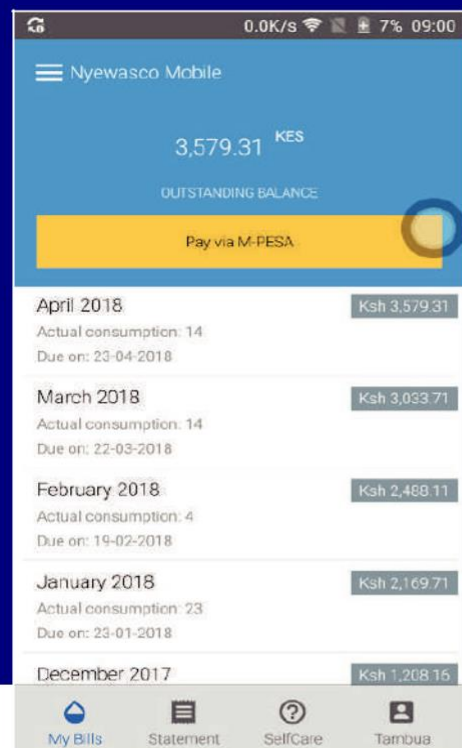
0.0K/s 7% 09:00

Nyewasco Mobile

3,579.31 KES

OUTSTANDING BALANCE

Pay via M-PESA

April 2018
Actual consumption: 14
Due on: 23-04-2018
Ksh 3,579.31

March 2018
Actual consumption: 14
Due on: 22-03-2018
Ksh 3,033.71

February 2018
Actual consumption: 4
Due on: 19-02-2018
Ksh 2,488.11

January 2018
Actual consumption: 23
Due on: 23-01-2018
Ksh 2,169.71

December 2017
Ksh 1,208.16

My Bills Statement SelfCare Tambua